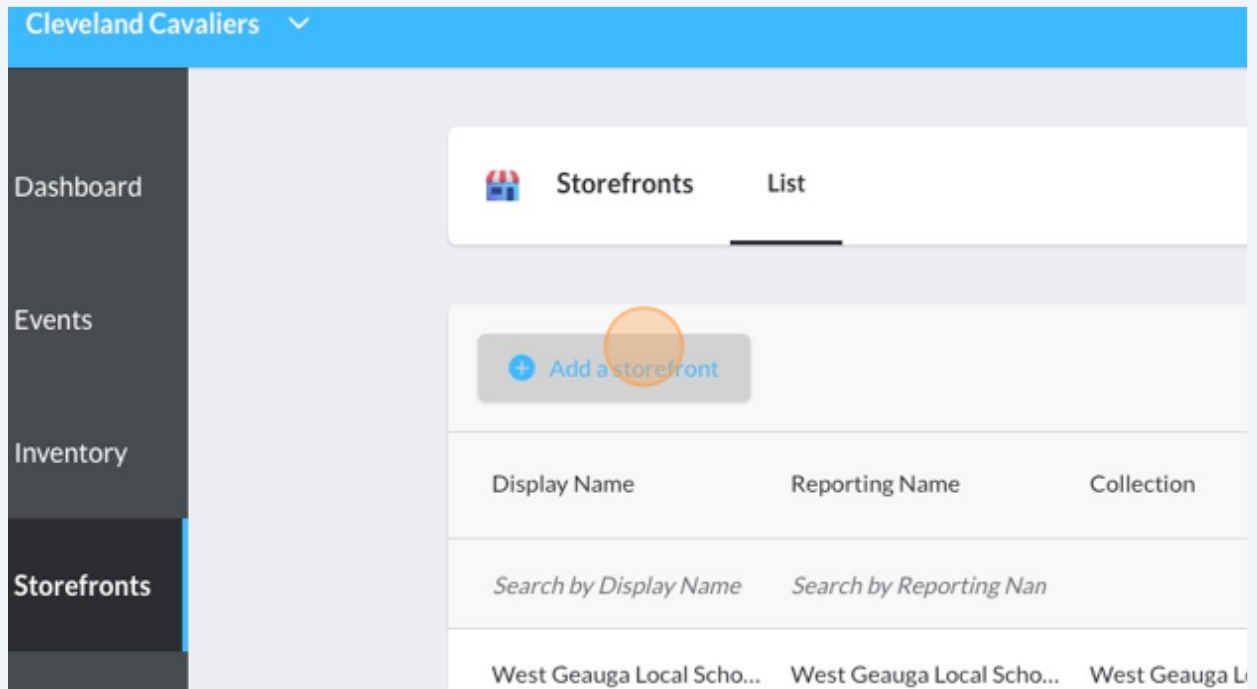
Cleveland Cavaliers

Dashboard

Events

Inventory

Storefronts

Storefronts

List

Add a storefront

| Display Name | Reporting Name | Collection |
|---|---|---|
| Search by Display Name | Search by Reporting Nan | |
| West Geauga Local Scho... | West Geauga Local Scho... | West Geauga L |